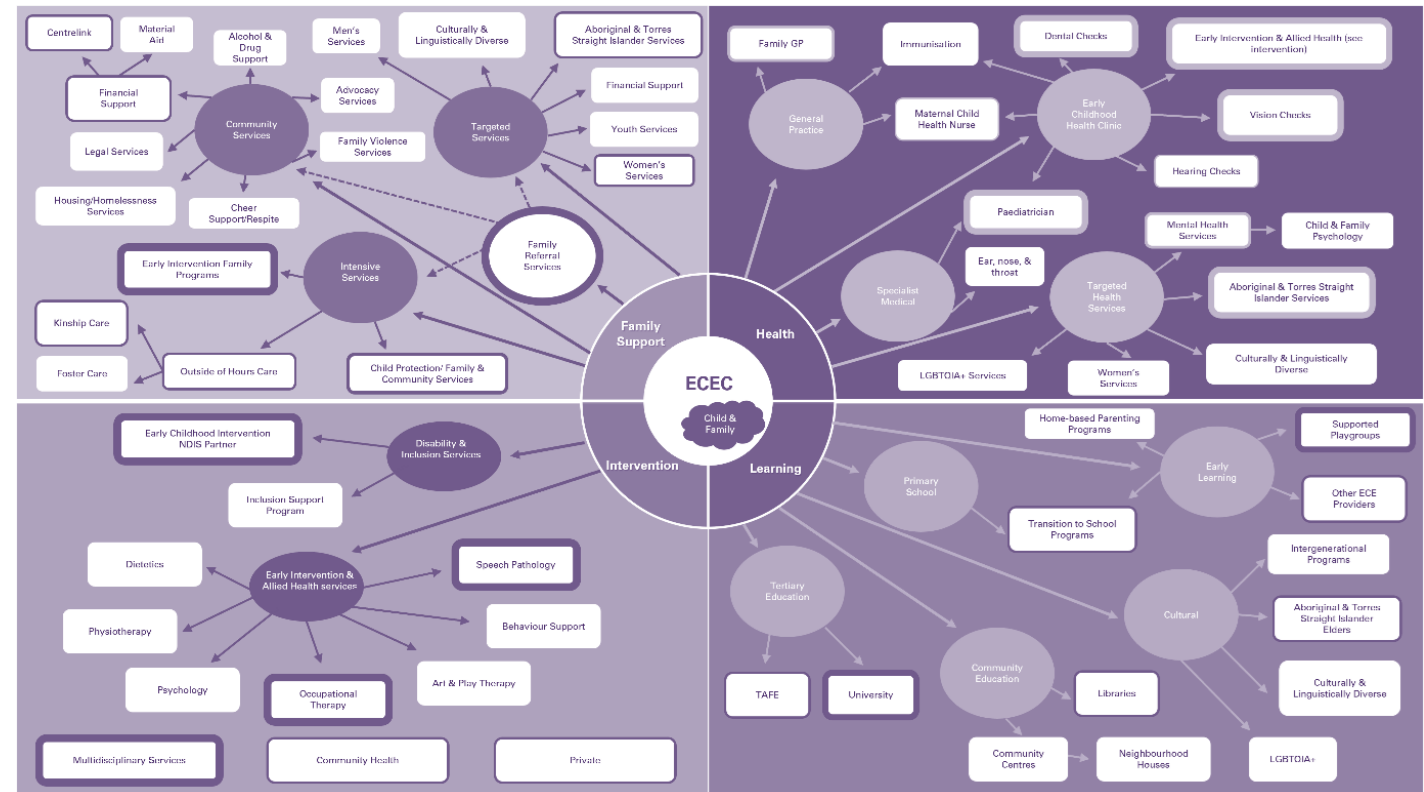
Centrelink

Material Aid

Alcohol & Drug Support

Men's Services

Culturally & Linguistically Diverse

Aboriginal & Torres Straight Islander Services

Financial Support

Advocacy Services

Community Services

Targeted Services

Financial Support

Legal Services

Family Violence Services

Youth Services

Women's Services

Housing/Homelessness Services

Cheer Support/Respite

Early Intervention Family Programs

Intensive Services

Family Referral Services

Kinship Care

Foster Care

Outside of Hours Care

Child Protection/ Family & Community Services

Family GP

Immunisation

Dental Checks

Early Intervention & Allied Health (see intervention)

General Practice

Maternal Child Health Nurse

Early Childhood Health Clinic

Vision Checks

Hearing Checks

Paediatrician

Mental Health Services

Child & Family Psychology

Ear, nose, & throat

Specialist Medical

Targeted Health Services

Aboriginal & Torres Straight Islander Services

LGBTQIA+ Services

Women's Services

Culturally & Linguistically Diverse

Family Support

Health

ECEC

Child & Family

Intervention

Learning

Early Childhood Intervention NDIS Partner

Disability & Inclusion Services

Inclusion Support Program

Dietetics

Early Intervention & Allied Health services

Speech Pathology

Behaviour Support

Physiotherapy

Psychology

Occupational Therapy

Art & Play Therapy

Multidisciplinary Services

Community Health

Private

Home-based Parenting Programs

Supported Playgroups

Primary School

Early Learning

Other ECE Providers

Transition to School Programs

Intergenerational Programs

Tertiary Education

Cultural

Aboriginal & Torres Straight Islander Elders

Community Education

TAFE

University

Libraries

Culturally & Linguistically Diverse

Community Centres

Neighbourhood Houses

LGBTQIA+